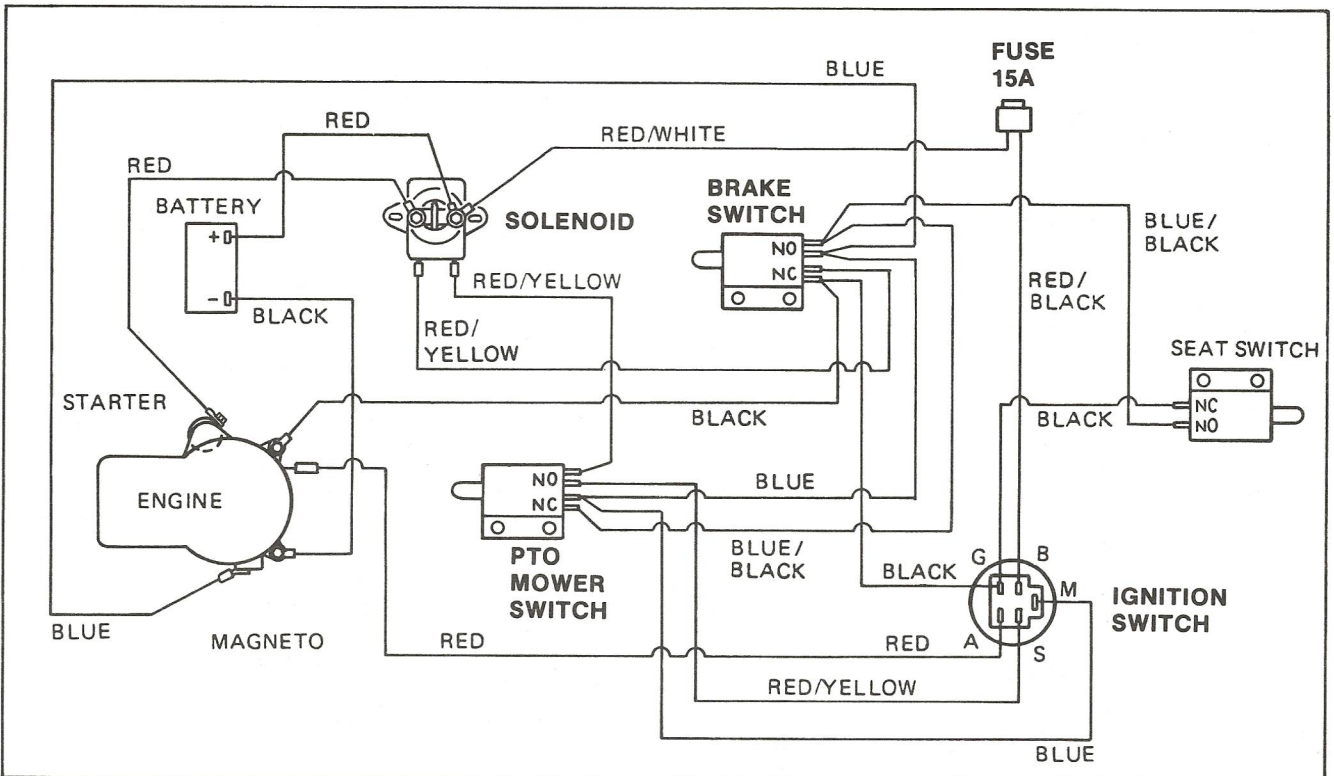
FUSE
15A

BLUE

RED

RED/WHITE

RED

BATTERY

+

-

SOLENOID

BRAKE SWITCH

NO

NC

BLUE/ BLACK

RED/YELLOW

RED/ BLACK

BLACK

RED/ YELLOW

SEAT SWITCH

NC

NO

STARTER

BLACK

BLACK

ENGINE

NO

NC

BLUE

PTO MOWER SWITCH

BLUE/ BLACK

BLACK

G

B

M

IGNITION SWITCH

BLUE

MAGNETO

RED

RED

A

S

RED/YELLOW

BLUE